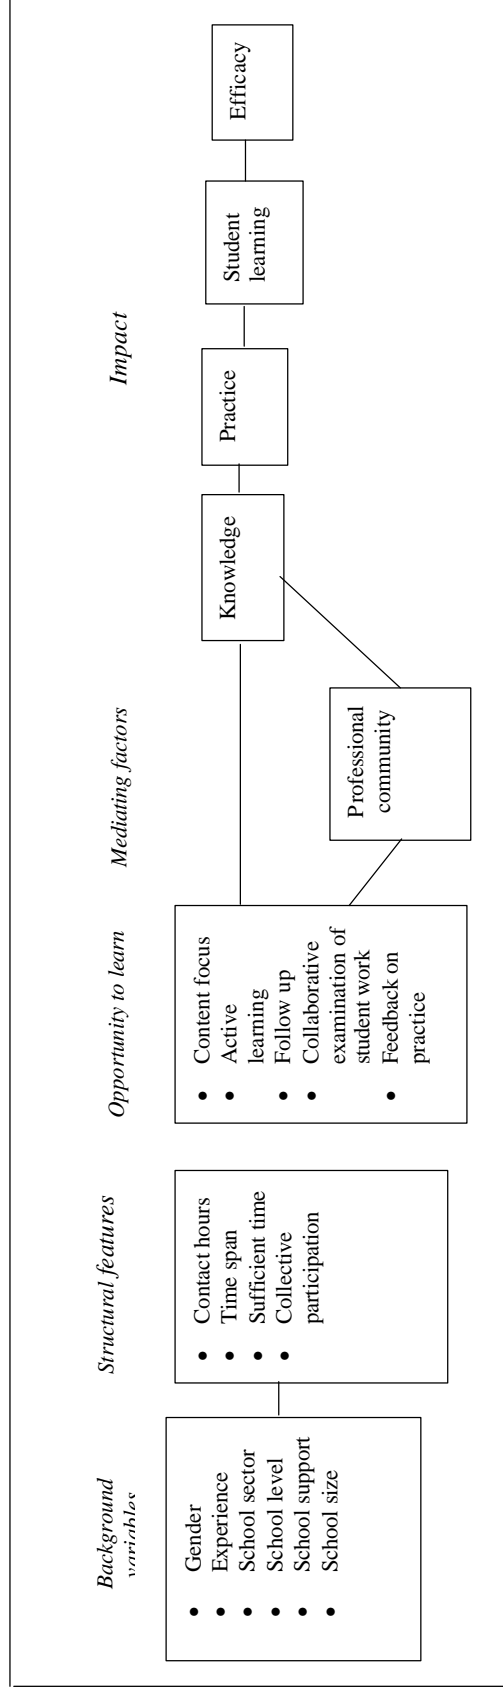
Background variables

• Gender
• Experience
• School sector
• School level
• School support
• School size

Structural features

• Contact hours
• Time span
• Sufficient time
• Collective participation

Opportunity to learn

• Content focus
• Active learning
• Follow up
• Collaborative examination of student work
• Feedback on practice

Mediating factors

Professional community

Impact

Knowledge

Practice

Student learning

Efficacy